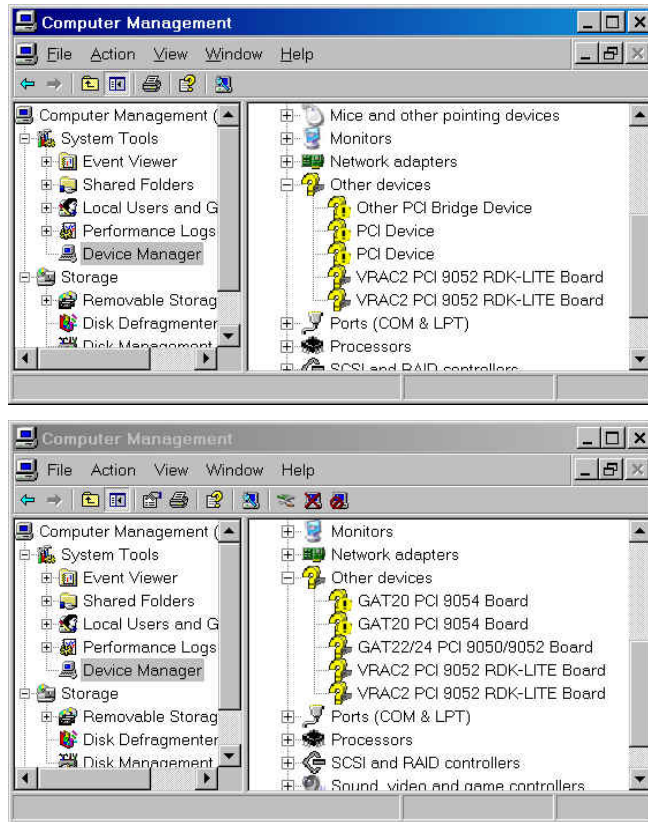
Computer Management

File Action View Window Help

Computer Management (
System Tools
Event Viewer
Shared Folders
Local Users and G
Performance Logs
Device Manager
Storage
Removable Storag
Disk Defragmenter
Disk Management

Mice and other pointing devices
Monitors
Network adapters
Other devices
Other PCI Bridge Device
PCI Device
PCI Device
VRAC2 PCI 9052 RDK-LITE Board
VRAC2 PCI 9052 RDK-LITE Board
Ports (COM & LPT)
Processors
SCSI and RAID controllers

Computer Management

File Action View Window Help

Computer Management (
System Tools
Event Viewer
Shared Folders
Local Users and G
Performance Logs
Device Manager
Storage
Removable Storag
Disk Defragmenter
Disk Management

Monitors
Network adapters
Other devices
GAT20 PCI 9054 Board
GAT20 PCI 9054 Board
GAT22/24 PCI 9050/9052 Board
VRAC2 PCI 9052 RDK-LITE Board
VRAC2 PCI 9052 RDK-LITE Board
Ports (COM & LPT)
Processors
SCSI and RAID controllers
Sound, video and game controllers